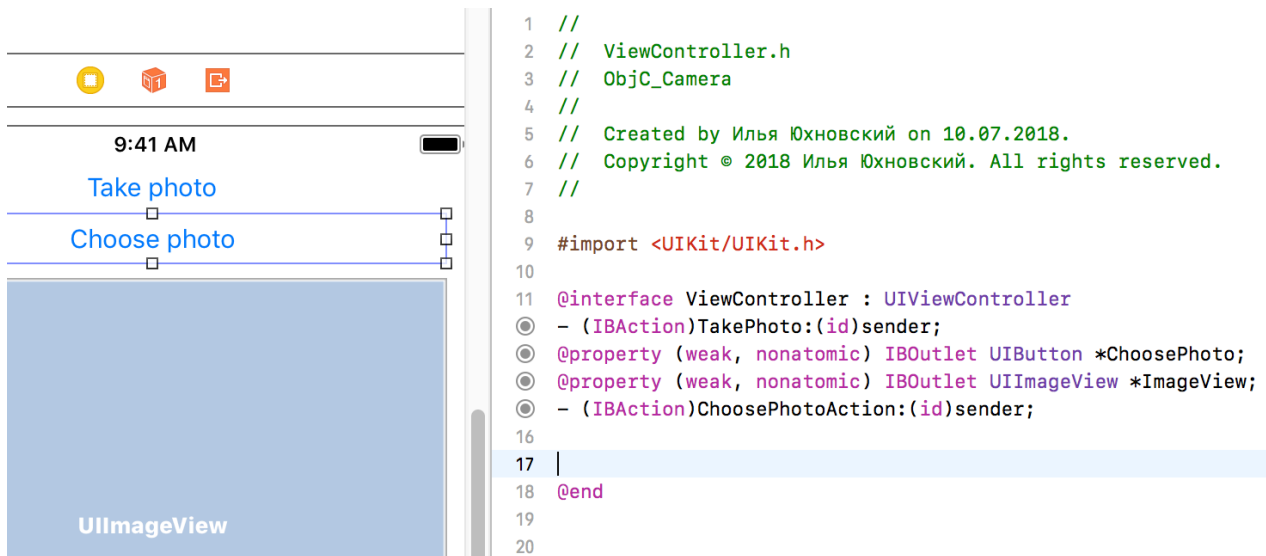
9:41 AM

Take photo

Choose photo

UIImageView

1 //
2 //  ViewController.h
3 //  ObjC_Camera
4 //
5 //  Created by Илья Юхновский on 10.07.2018.
6 //  Copyright © 2018 Илья Юхновский. All rights reserved.
7 //
8
9 #import <UIKit/UIKit.h>
10
11 @interface ViewController : UIViewController
- (IBAction)TakePhoto:(id)sender;
@property (weak, nonatomic) IBOutlet UIButton *ChoosePhoto;
@property (weak, nonatomic) IBOutlet UIImageView *ImageView;
- (IBAction)ChoosePhotoAction:(id)sender;
16
17
18 @end
19
20